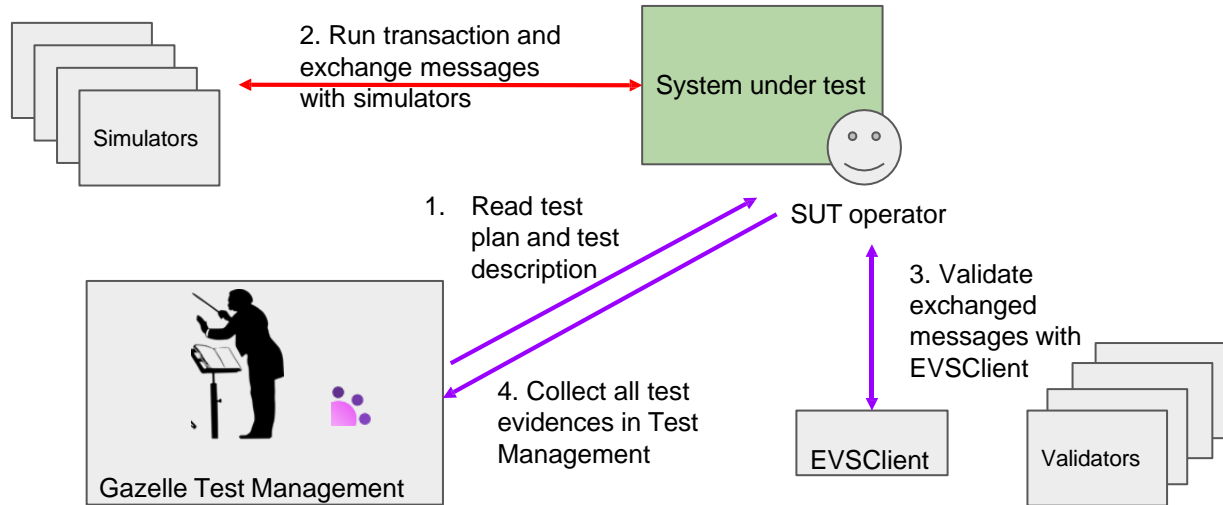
Simulators

2. Run transaction and exchange messages with simulators

System under test

SUT operator

1. Read test plan and test description

3. Validate exchanged messages with EVSClient

Gazelle Test Management

4. Collect all test evidences in Test Management

EVSClient

Validators